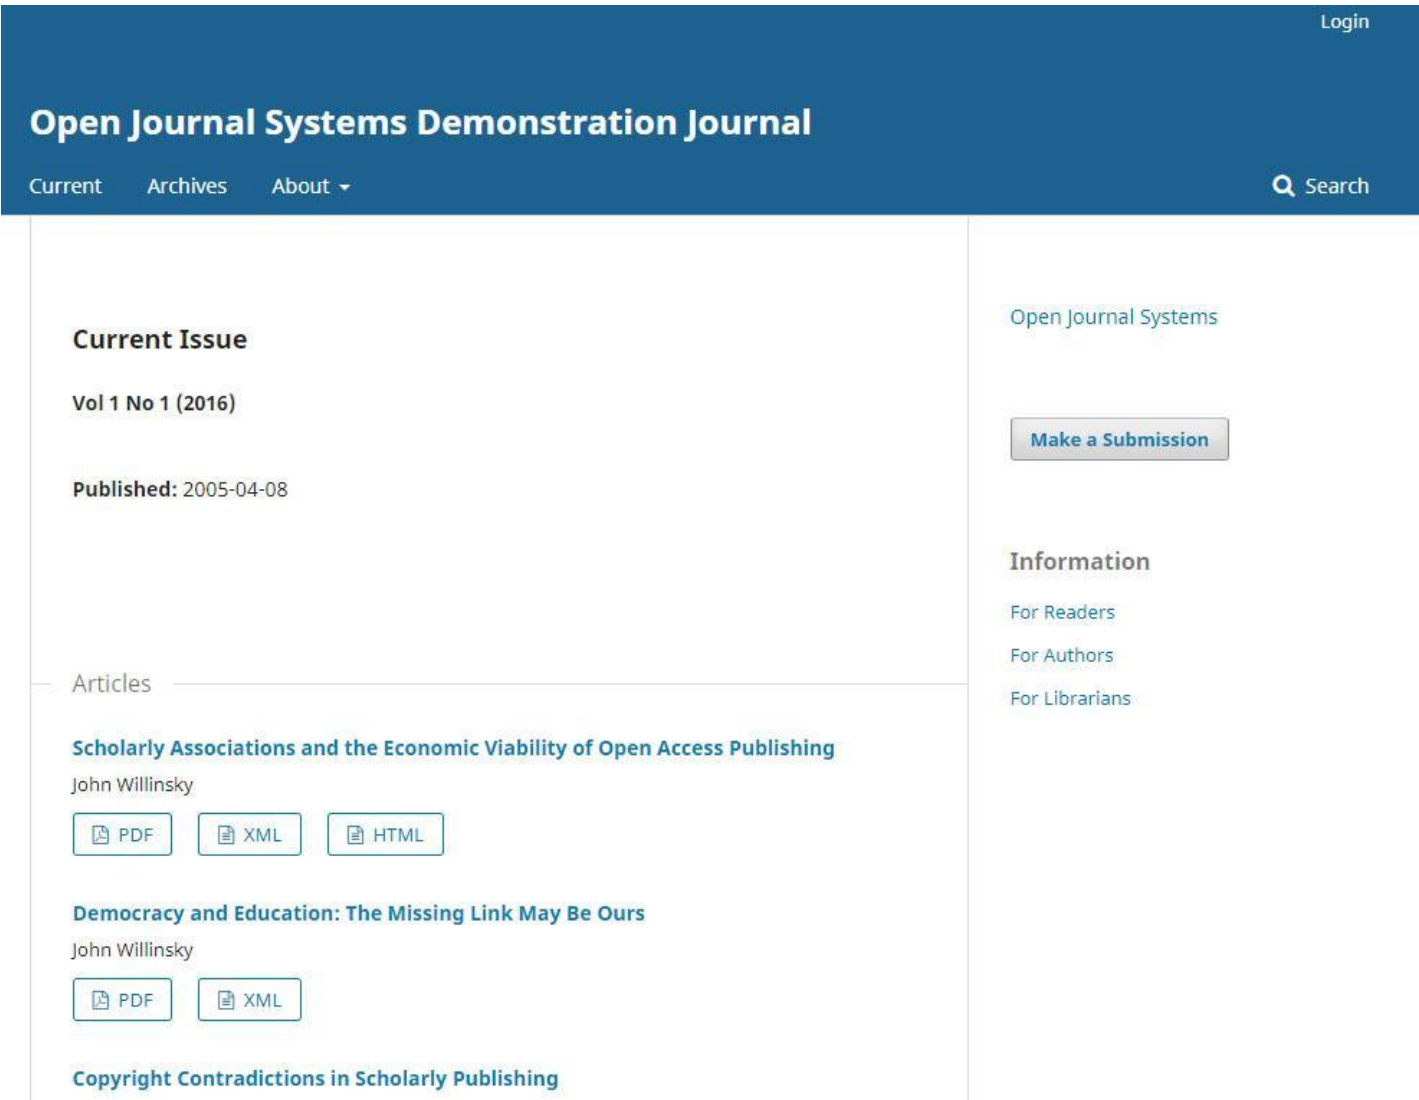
Login

Open Journal Systems Demonstration Journal

Current Archives About

Search

Current Issue

Vol 1 No 1 (2016)

Published: 2005-04-08

Articles

Scholarly Associations and the Economic Viability of Open Access Publishing
John Willinsky
PDF XML HTML

Democracy and Education: The Missing Link May Be Ours
John Willinsky
PDF XML

Copyright Contradictions in Scholarly Publishing

Open Journal Systems

Make a Submission

Information
For Readers
For Authors
For Librarians